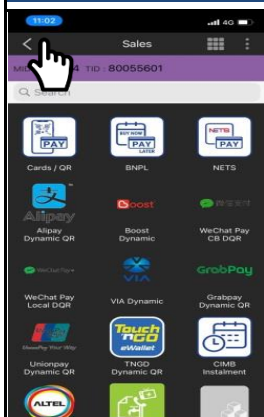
11:02

4G

Sales

MID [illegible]4 TID : 80055601

Search

PAY

Cards / QR

BUY NOW PAY LATER

BNPL

NETS PAY

NETS

Alipay

Alipay Dynamic QR

Boost

Boost Dynamic

WeChat Pay CB DQR

WeChat Pay Local DQR

VIA

VIA Dynamic

GrabPay

Grabpay Dynamic QR

Unionpay Dynamic QR

Touch 'n GO eWallet

TNGD Dynamic QR

CIMB Instalment

ALTEL